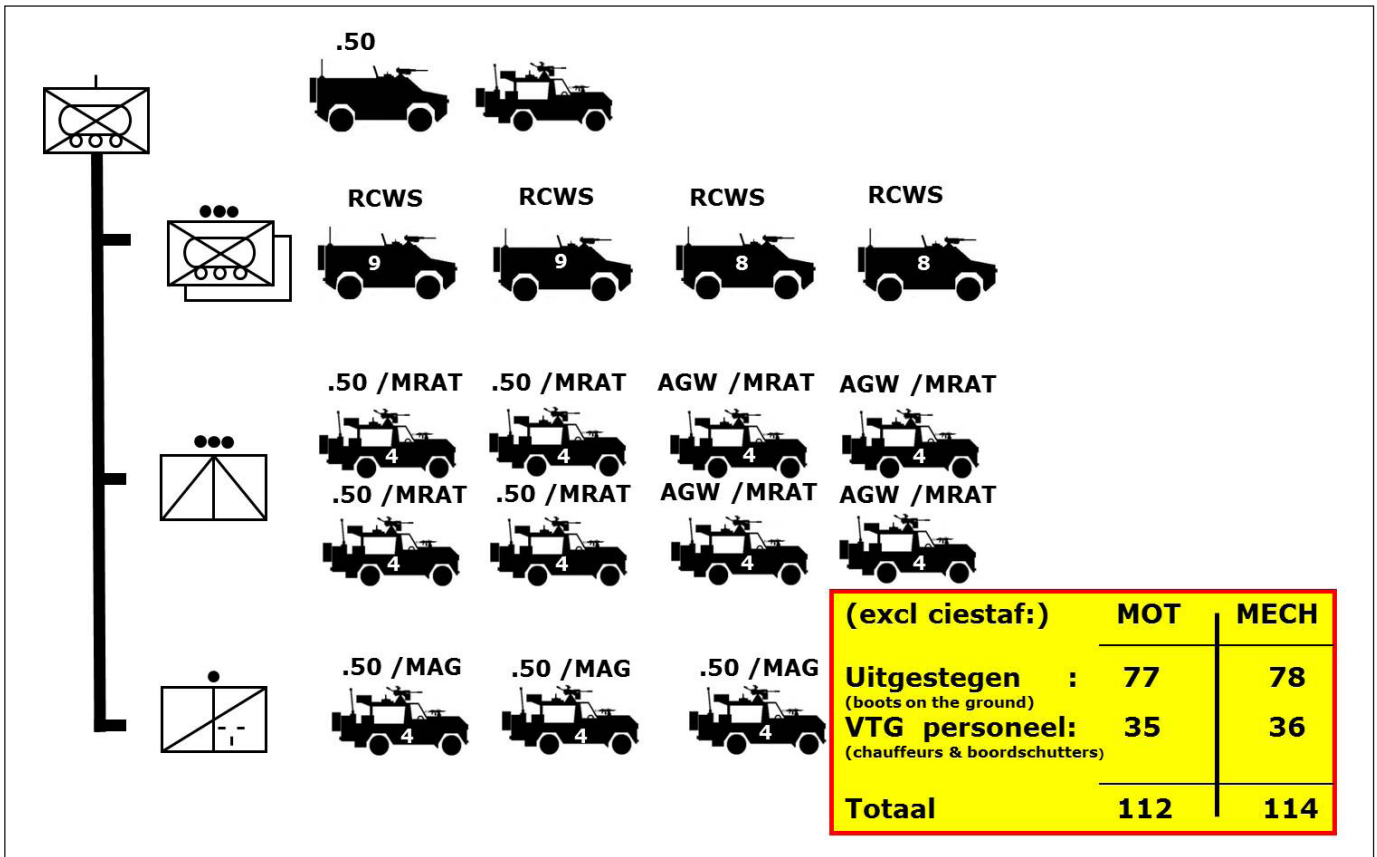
.50

RCWS RCWS RCWS RCWS

9 9 8 8

.50 /MRAT .50 /MRAT AGW /MRAT AGW /MRAT

4 4 4 4

.50 /MRAT .50 /MRAT AGW /MRAT AGW /MRAT

4 4 4 4

.50 /MAG .50 /MAG .50 /MAG

4 4 4

| (excl ciestaf:) | MOT | MECH |
|---|---|---|
| Uitgestegen : (boots on the ground) | 77 | 78 |
| VTG personeel: (chauffeurs & boordschutters) | 35 | 36 |
| Totaal | 112 | 114 |